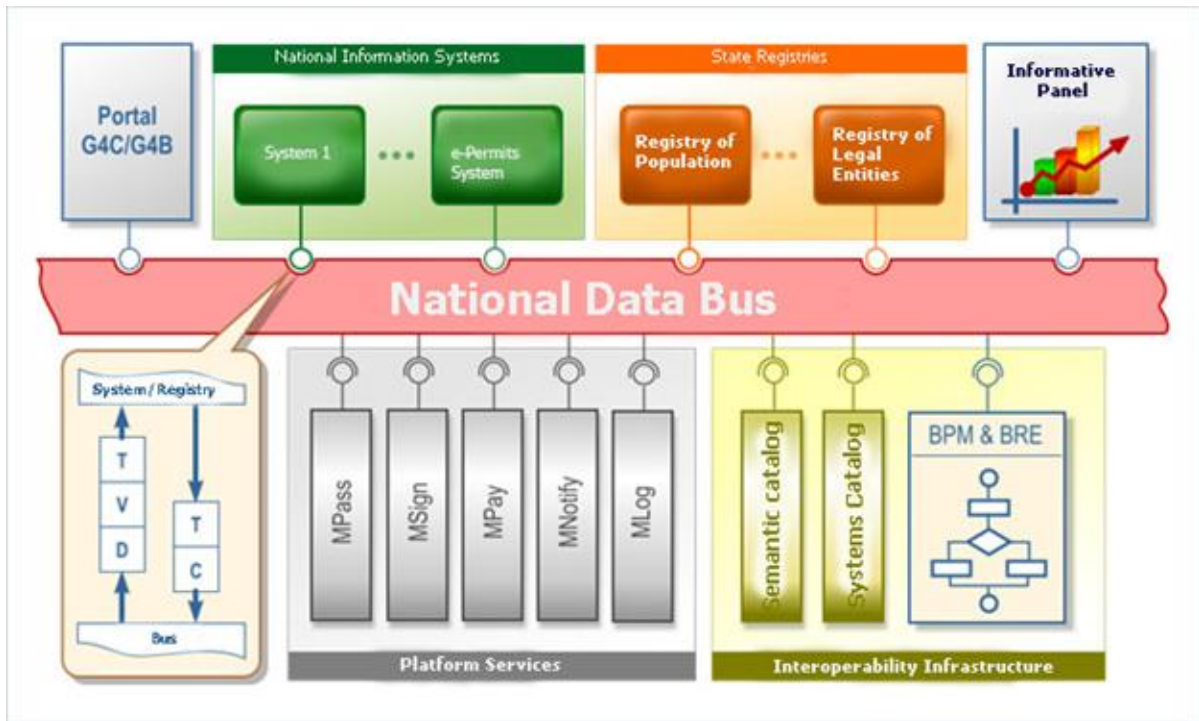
Portal G4C/G4B

National Information Systems

System 1

•••

e-Permits System

State Registries

Registry of Population

•••

Registry of Legal Entities

Informative Panel

National Data Bus

System / Registry

T

V

D

T

C

Bus

MPass

MSign

MPay

MNotify

MLog

Platform Services

Semantic catalog

Systems Catalog

BPM & BRE

Interoperability Infrastructure